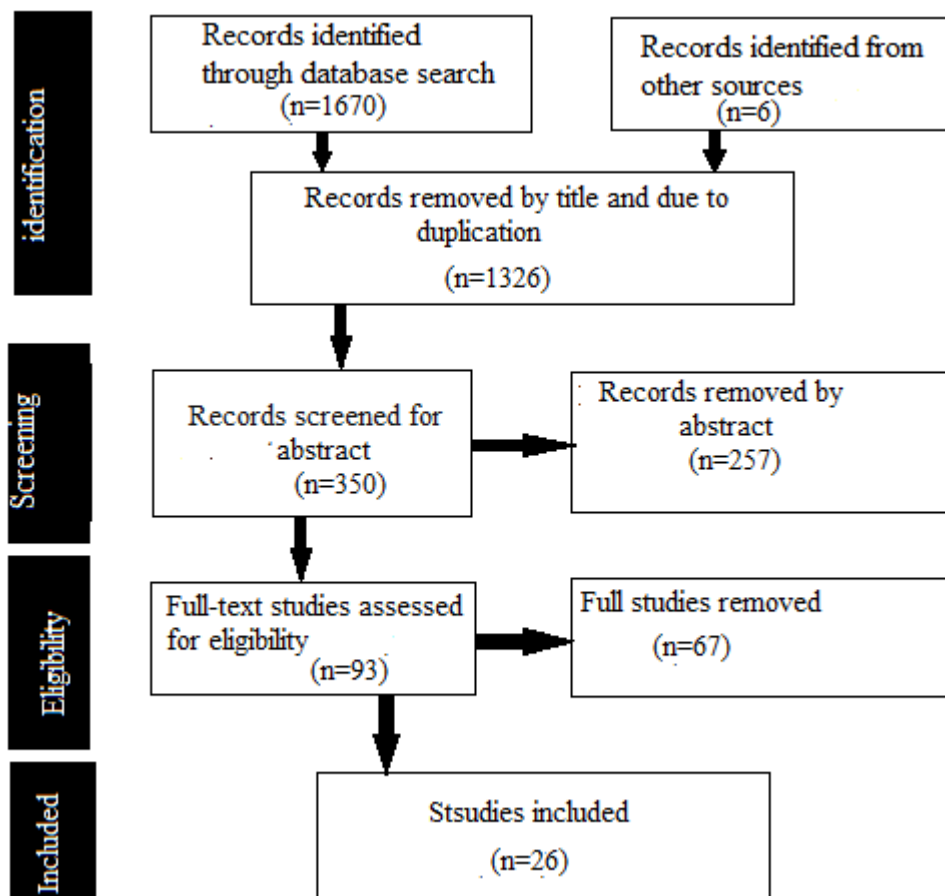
identification

Records identified through database search (n=1670)

Records identified from other sources (n=6)

Records removed by title and due to duplication

(n=1326)

Screening

Records screened for abstract (n=350)

Records removed by abstract (n=257)

Eligibility

Full-text studies assessed for eligibility (n=93)

Full studies removed (n=67)

Included

Stsudies included

(n=26)